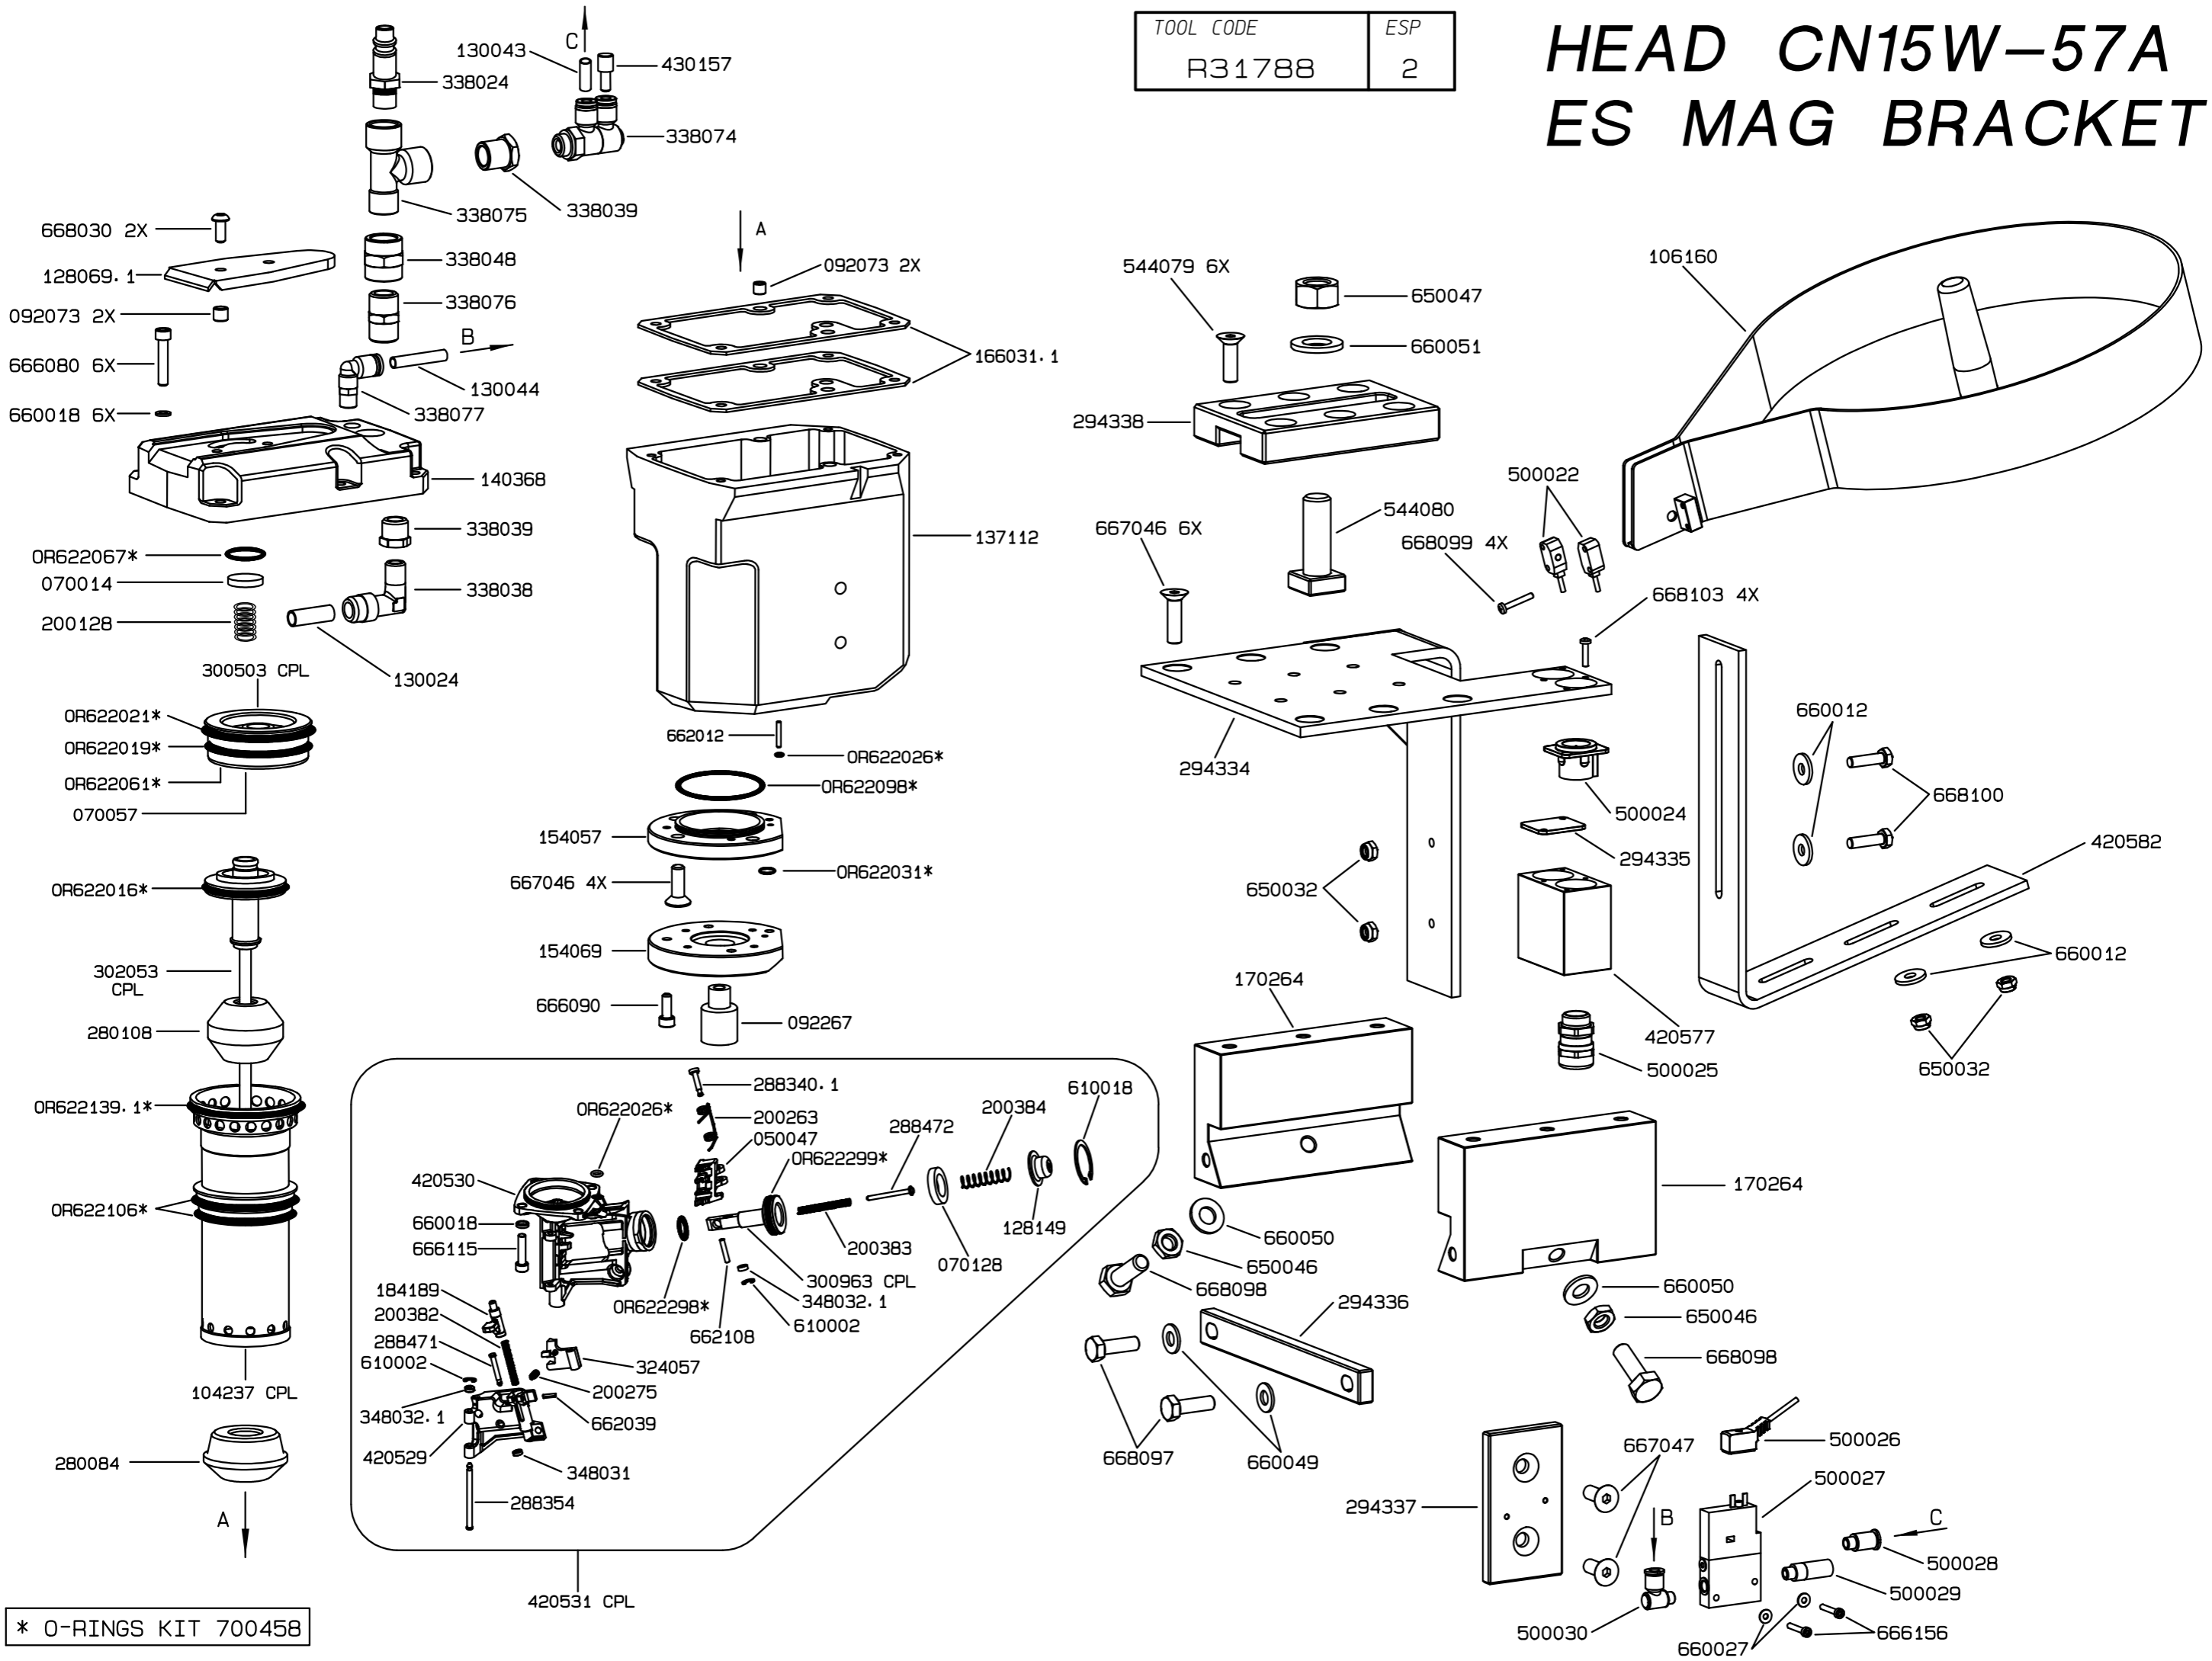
| TOOL CODE | ESP |
|---|---|
| R31788 | 2 |

HEAD CN15W-57A
ES MAG BRACKET

C
130043
430157
338024
338074
338075
338039
668030 2X
128069.1
092073 2X
666080 6X
660018 6X
338048
338076
B
130044
338077
140368
338039
0R622067*
070014
200128
338038
130024
300503 CPL
0R622021*
0R622019*
0R622061*
070057
0R622016*
302053 CPL
280108
0R622139.1*
0R622106*
104237 CPL
280084
A

A
092073 2X
166031.1
137112
662012
0R622026*
0R622098*
154057
667046 4X
0R622031*
154069
666090
092267

288340.1
0R622026*
200263
050047
0R622299*
288472
200384
610018
420530
660018
666115
200383
300963 CPL
070128
128149
184189
200382
288471
610002
348032.1
420529
0R622298*
662108
348032.1
610002
324057
200275
662039
348031
288354
420531 CPL

* O-RINGS KIT 700458

544079 6X
650047
660051
294338
106160
500022
544080
667046 6X
668099 4X
668103 4X
294334
660012
668100
500024
294335
420582
650032
660012
170264
420577
500025
650032
170264
660050
650046
668098
294336
660050
650046
668098
668097
660049
500026
294337
667047
500027
B
C
500028
500029
500030
666156
660027